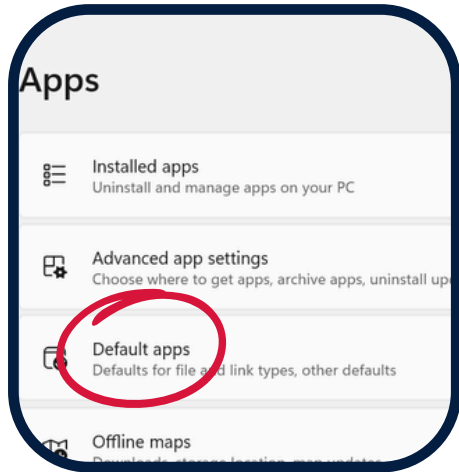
Apps

Installed apps
Uninstall and manage apps on your PC

Advanced app settings
Choose where to get apps, archive apps, uninstall up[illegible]

Default apps
Defaults for file and link types, other defaults

Offline maps
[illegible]